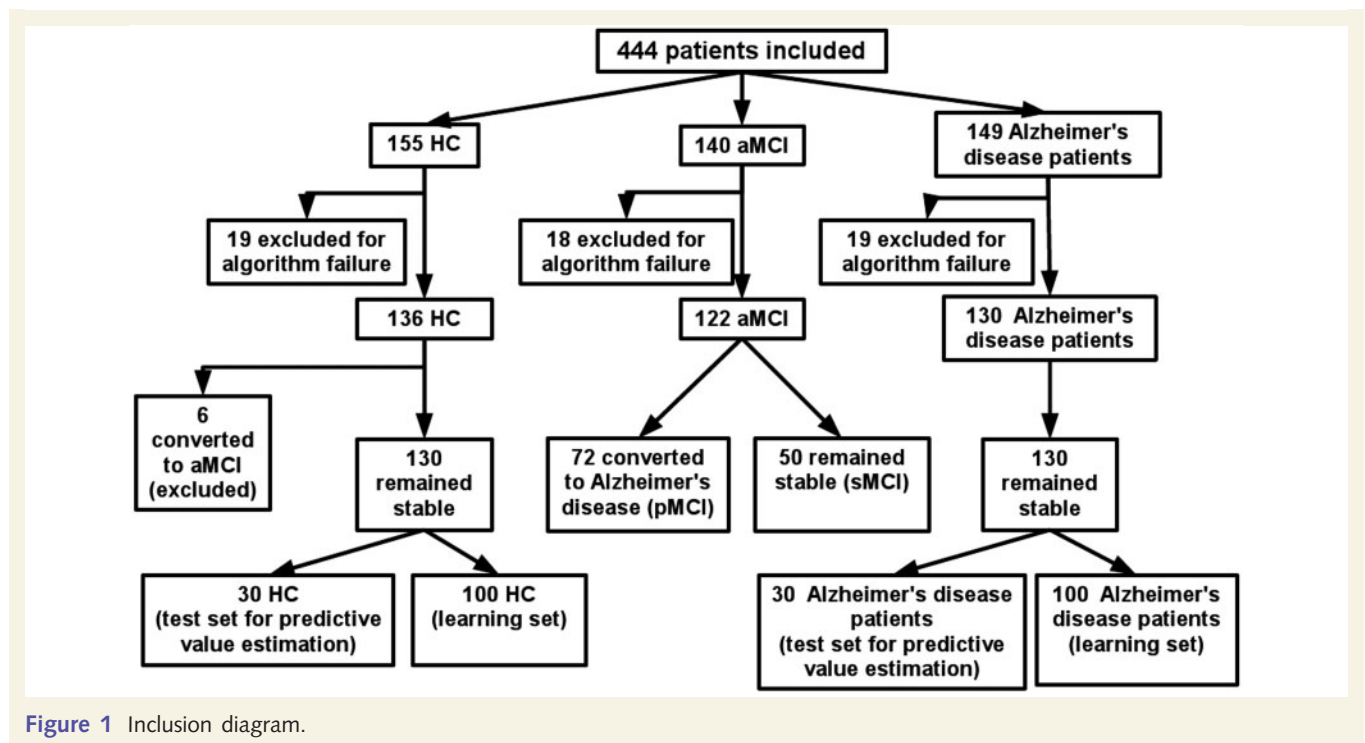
444 patients included

155 HC

140 aMCI

149 Alzheimer's disease patients

19 excluded for algorithm failure

18 excluded for algorithm failure

19 excluded for algorithm failure

136 HC

122 aMCI

130 Alzheimer's disease patients

6 converted to aMCI (excluded)

130 remained stable

72 converted to Alzheimer's disease (pMCI)

50 remained stable (sMCI)

130 remained stable

30 HC (test set for predictive value estimation)

100 HC (learning set)

30 Alzheimer's disease patients (test set for predictive value estimation)

100 Alzheimer's disease patients (learning set)

Figure 1 Inclusion diagram.